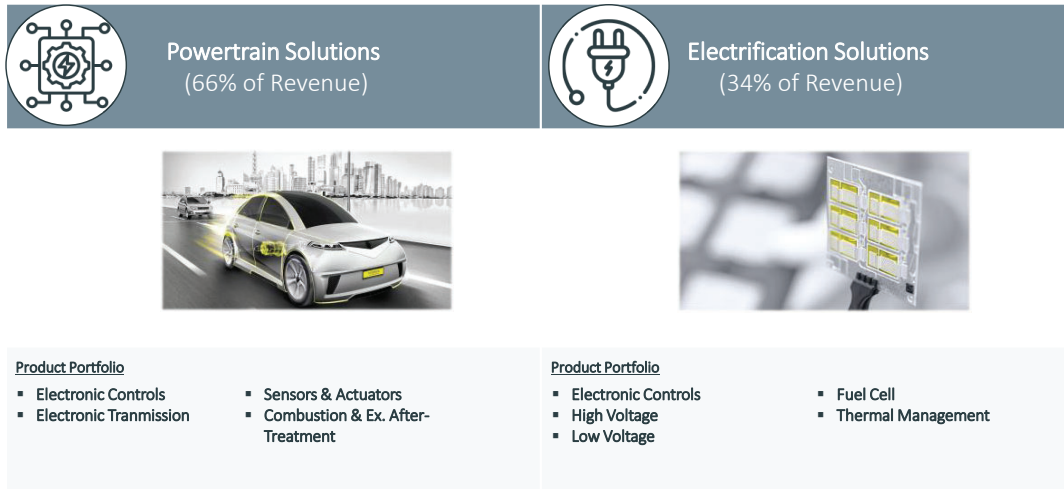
Powertrain Solutions
(66% of Revenue)

Electrification Solutions
(34% of Revenue)

Product Portfolio
- Electronic Controls
- Electronic Tranmission
- Sensors & Actuators
- Combustion & Ex. After-Treatment

Product Portfolio
- Electronic Controls
- High Voltage
- Low Voltage
- Fuel Cell
- Thermal Management